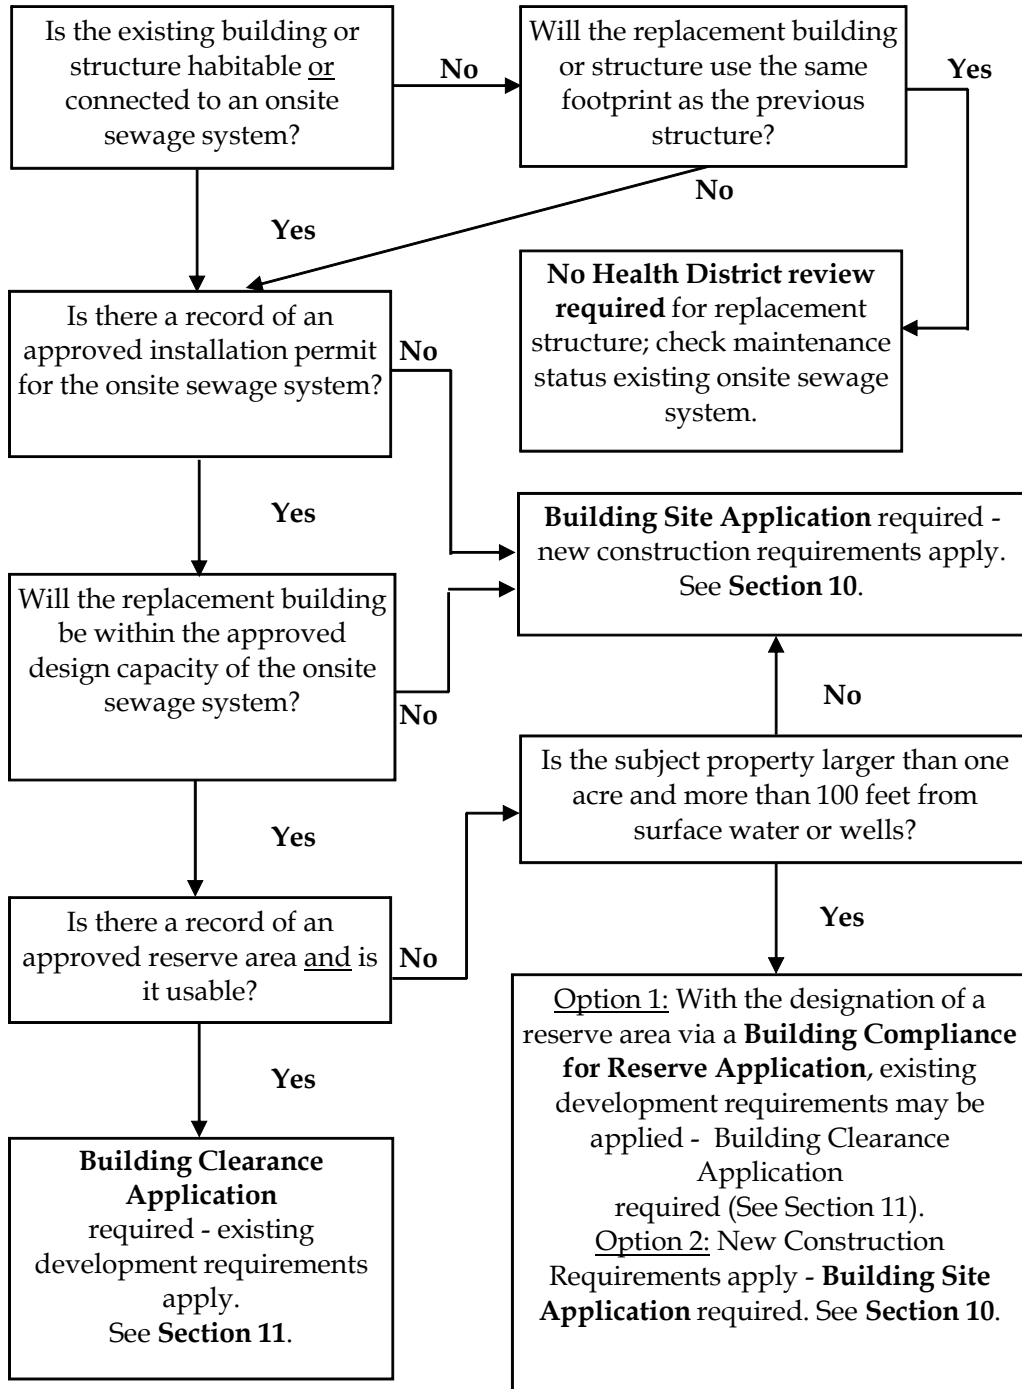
Is the existing building or structure habitable or connected to an onsite sewage system?

No

Will the replacement building or structure use the same footprint as the previous structure?

Yes

No

Yes

No Health District review required for replacement structure; check maintenance status existing onsite sewage system.

Is there a record of an approved installation permit for the onsite sewage system?

No

Yes

Building Site Application required - new construction requirements apply. See Section 10.

Will the replacement building be within the approved design capacity of the onsite sewage system?

No

No

Is the subject property larger than one acre and more than 100 feet from surface water or wells?

Yes

Is there a record of an approved reserve area and is it usable?

No

Yes

Yes

Option 1: With the designation of a reserve area via a Building Compliance for Reserve Application, existing development requirements may be applied - Building Clearance Application required (See Section 11).
Option 2: New Construction Requirements apply - Building Site Application required. See Section 10.

Building Clearance Application required - existing development requirements apply. See Section 11.